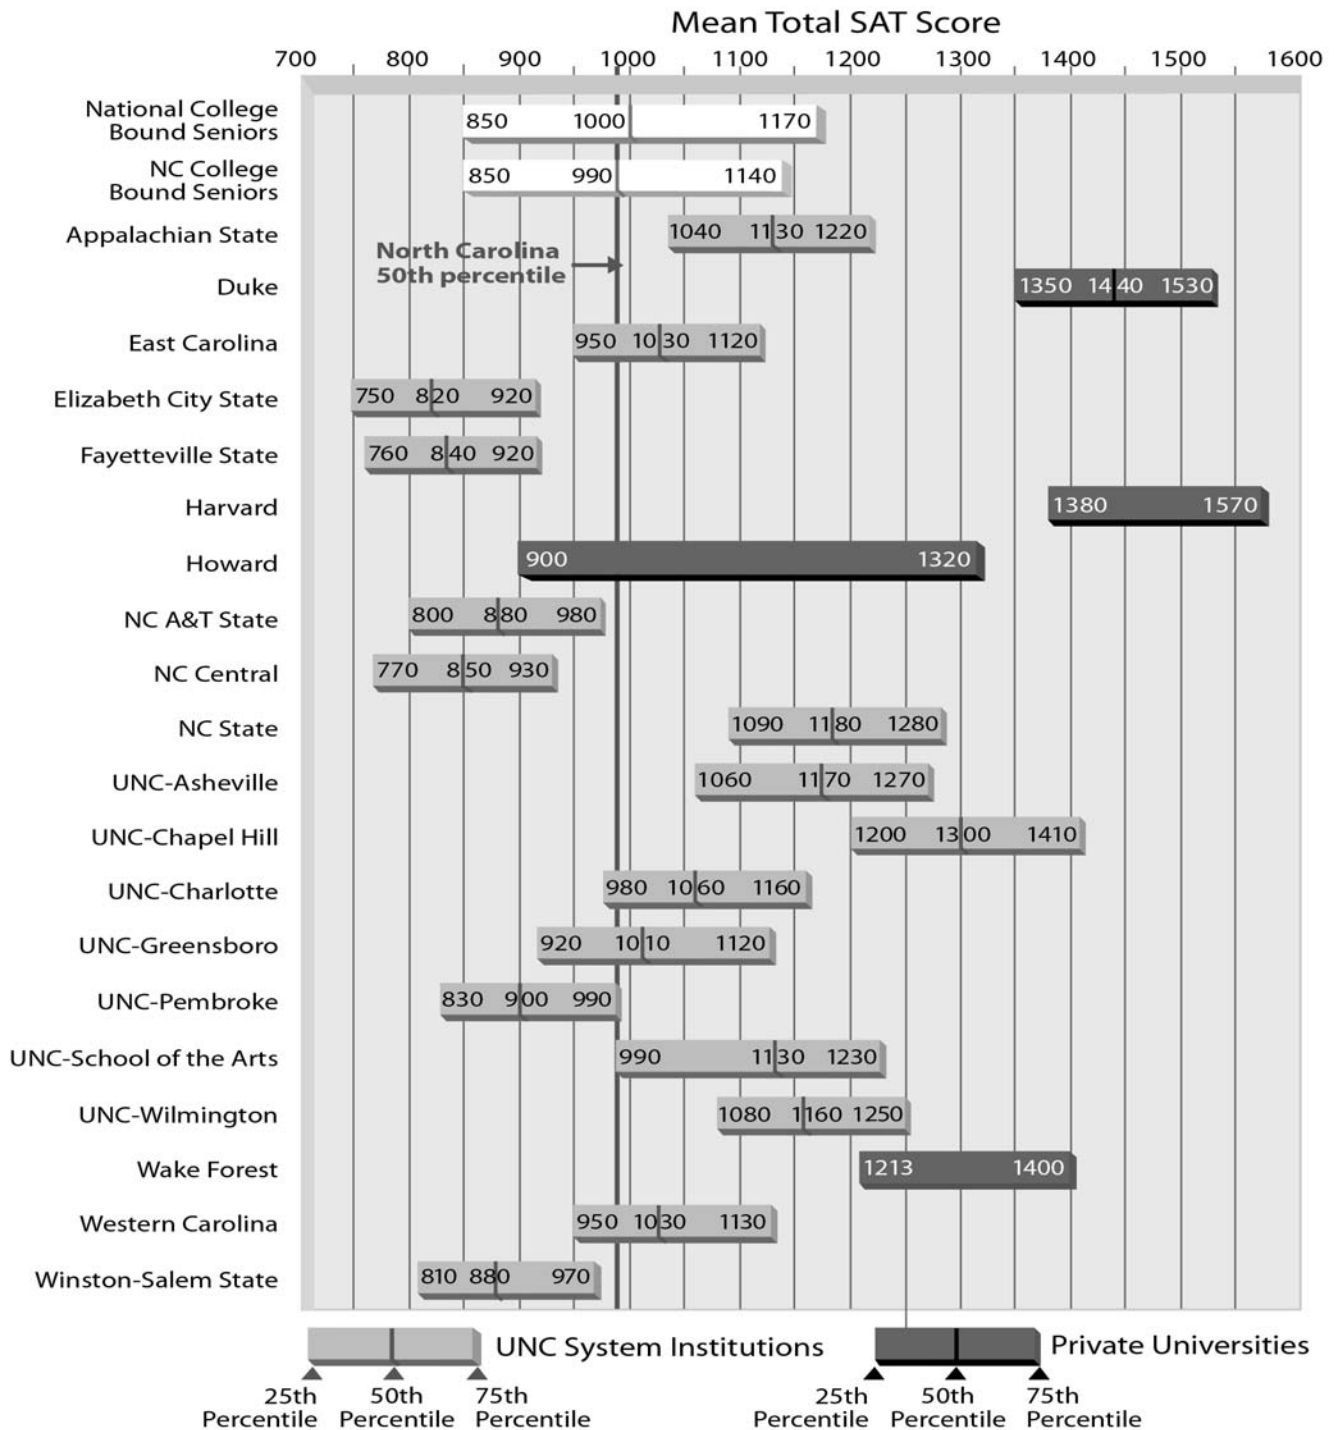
Mean Total SAT Score

700 800 900 1000 1100 1200 1300 1400 1500 1600

National College Bound Seniors 850 1000 1170
NC College Bound Seniors 850 990 1140
Appalachian State 1040 1130 1220
North Carolina 50th percentile
Duke 1350 1440 1530
East Carolina 950 1030 1120
Elizabeth City State 750 820 920
Fayetteville State 760 840 920
Harvard 1380 1570
Howard 900 1320
NC A&T State 800 880 980
NC Central 770 850 930
NC State 1090 1180 1280
UNC-Asheville 1060 1170 1270
UNC-Chapel Hill 1200 1300 1410
UNC-Charlotte 980 1060 1160
UNC-Greensboro 920 1010 1120
UNC-Pembroke 830 900 990
UNC-School of the Arts 990 1130 1230
UNC-Wilmington 1080 1160 1250
Wake Forest 1213 1400
Western Carolina 950 1030 1130
Winston-Salem State 810 880 970

UNC System Institutions
25th Percentile 50th Percentile 75th Percentile

Private Universities
25th Percentile 50th Percentile 75th Percentile